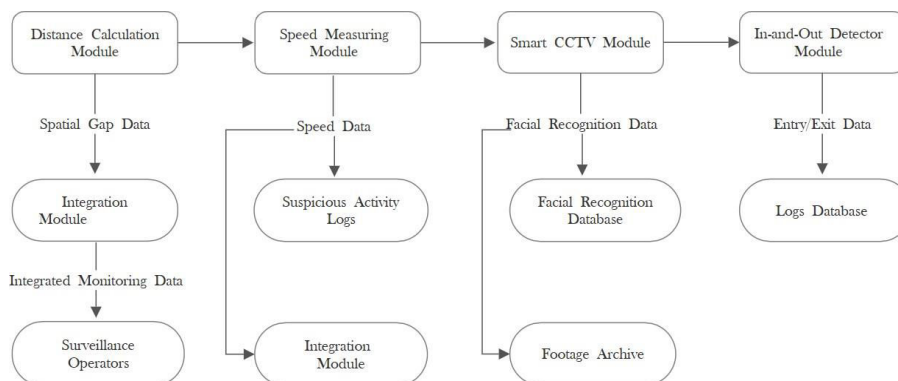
Distance Calculation Module

Speed Measuring Module

Smart CCTV Module

In-and-Out Detector Module

Spatial Gap Data

Speed Data

Facial Recognition Data

Entry/Exit Data

Integration Module

Suspicious Activity Logs

Facial Recognition Database

Logs Database

Integrated Monitoring Data

Surveillance Operators

Integration Module

Footage Archive